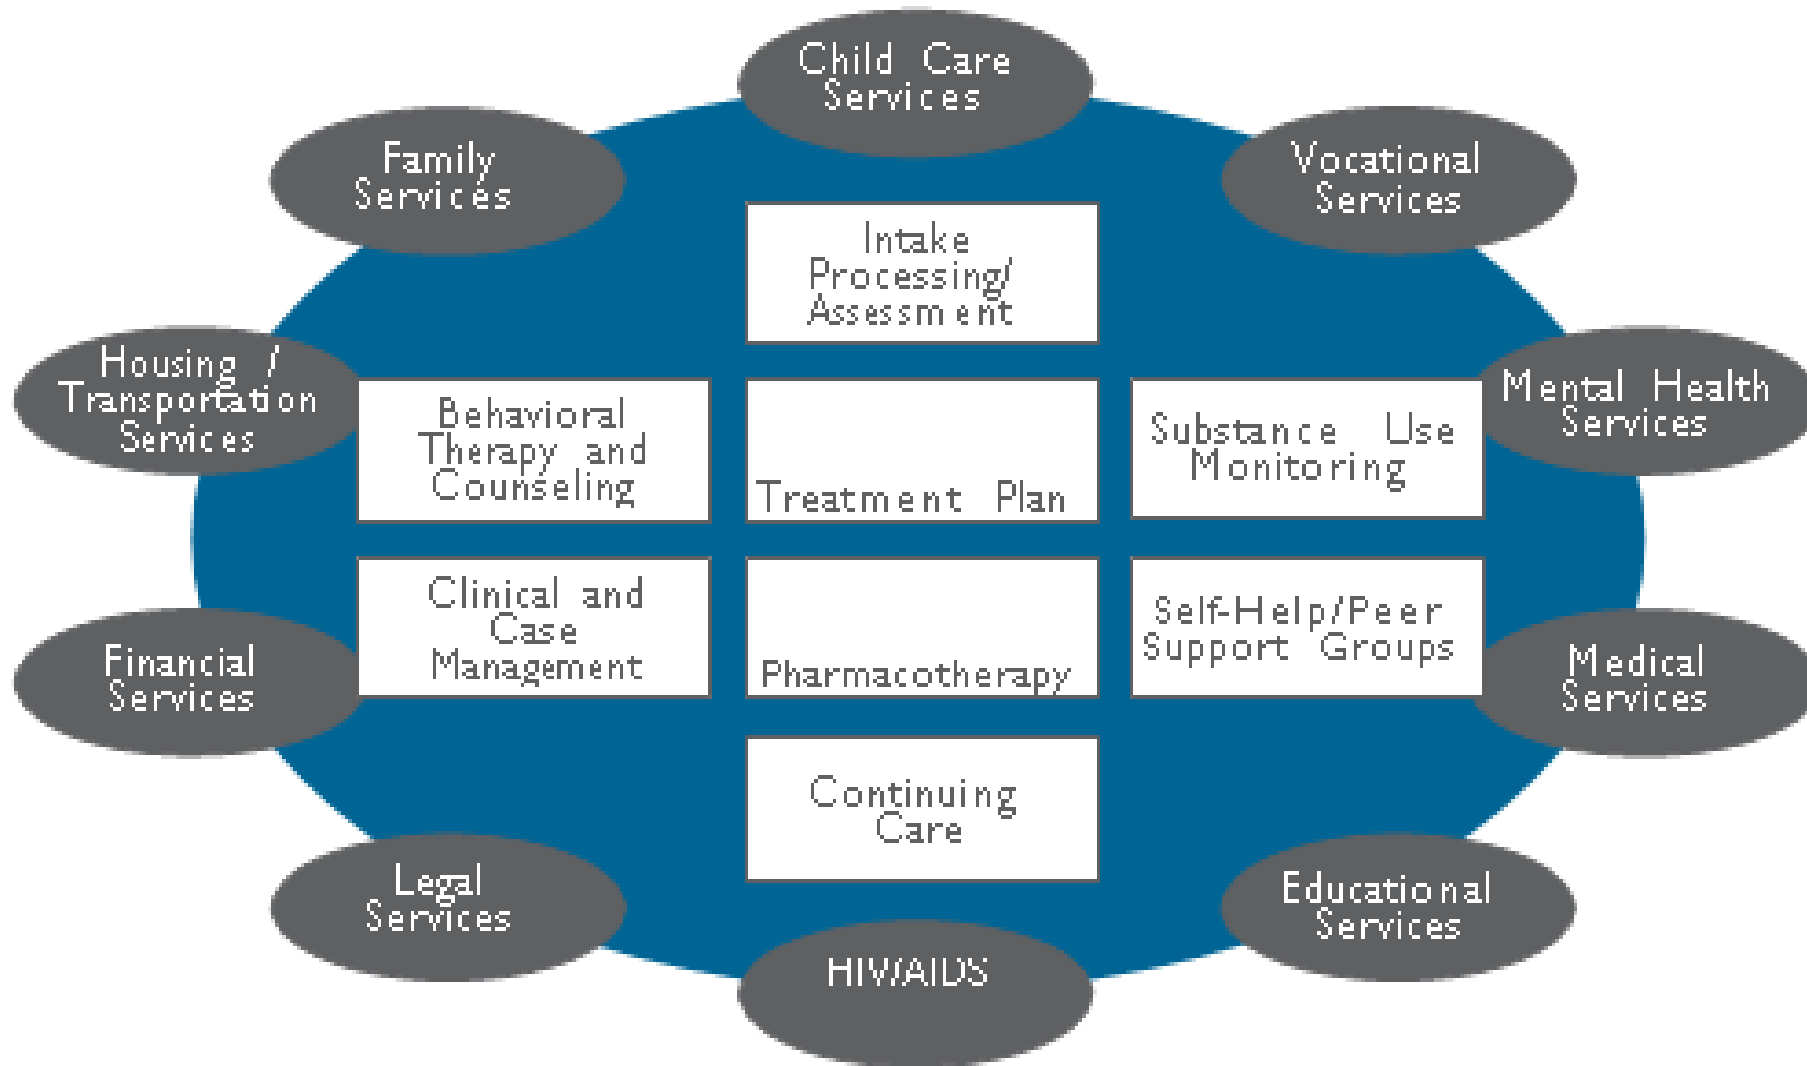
Child Care Services

Family Services

Vocational Services

Intake Processing/ Assessment

Housing / Transportation Services

Behavioral Therapy and Counseling

Treatment Plan

Substance Use Monitoring

Mental Health Services

Clinical and Case Management

Pharmacotherapy

Self-Help/Peer Support Groups

Financial Services

Medical Services

Continuing Care

Legal Services

Educational Services

HIV/AIDS